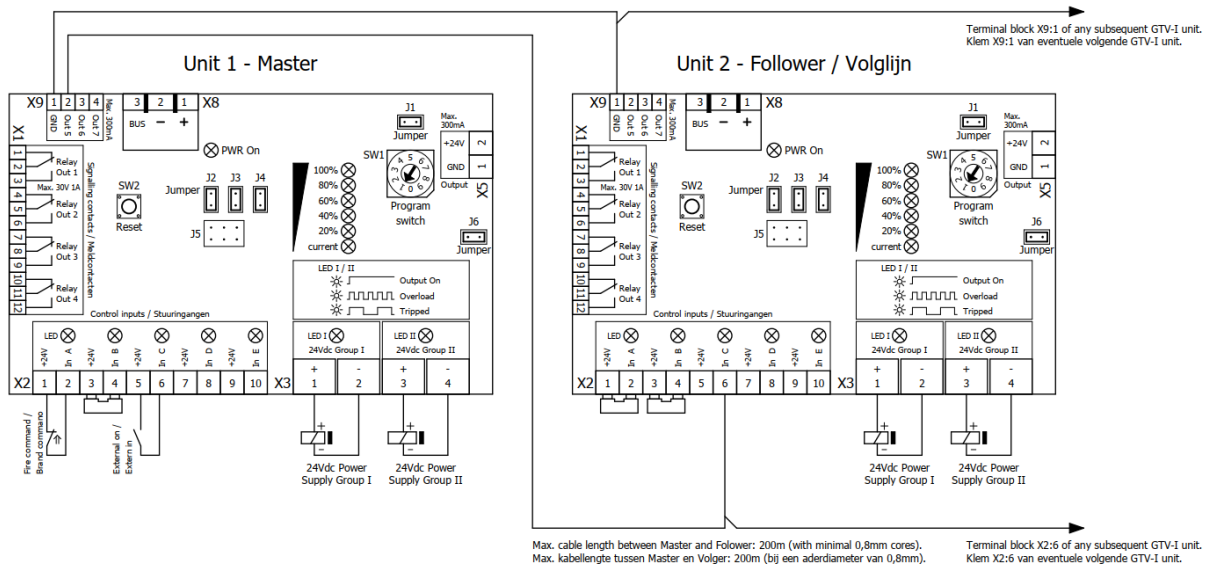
Terminal block X9:1 of any subsequent GTV-I unit.
Klem X9:1 van eventuele volgende GTV-I unit.

Unit 1 - Master

X9 1 2 3 4
GND Out 5 Out 6 Out 7
Max. 300mA
3 2 1 X8
BUS − +
J1 Jumper
Max. 300mA
+24V 2
GND 1
Output X5
X1
1 2 3 4 5 6 7 8 9 10 11 12
Relay Out 1
Max. 30V 1A
Relay Out 2
Relay Out 3
Relay Out 4
Signalling contacts / Meldcontacten
PWR On
SW2 Reset
Jumper J2 J3 J4
J5
100% 80% 60% 40% 20% current
SW1 Program switch
J6 Jumper
LED I / II
Output On
Overload
Tripped
Control inputs / Stuuringangen
LED
+24V In A +24V In B +24V In C +24V In D +24V In E
X2 1 2 3 4 5 6 7 8 9 10
X3
LED I 24Vdc Group I
LED II 24Vdc Group II
+ - + -
1 2 3 4
Fire command / Brand commando
External on / Extern in
24Vdc Power Supply Group I
24Vdc Power Supply Group II

Unit 2 - Follower / Volglijn

X9 1 2 3 4
GND Out 5 Out 6 Out 7
Max. 300mA
3 2 1 X8
BUS − +
J1 Jumper
Max. 300mA
+24V 2
GND 1
Output X5
X1
1 2 3 4 5 6 7 8 9 10 11 12
Relay Out 1
Max. 30V 1A
Relay Out 2
Relay Out 3
Relay Out 4
Signalling contacts / Meldcontacten
PWR On
SW2 Reset
Jumper J2 J3 J4
J5
100% 80% 60% 40% 20% current
SW1 Program switch
J6 Jumper
LED I / II
Output On
Overload
Tripped
Control inputs / Stuuringangen
LED
+24V In A +24V In B +24V In C +24V In D +24V In E
X2 1 2 3 4 5 6 7 8 9 10
X3
LED I 24Vdc Group I
LED II 24Vdc Group II
+ - + -
1 2 3 4
24Vdc Power Supply Group I
24Vdc Power Supply Group II

Max. cable length between Master and Folower: 200m (with minimal 0,8mm cores).
Max. kabellengte tussen Master en Volger: 200m (bij een aderdiameter van 0,8mm).

Terminal block X2:6 of any subsequent GTV-I unit.
Klem X2:6 van eventuele volgende GTV-I unit.